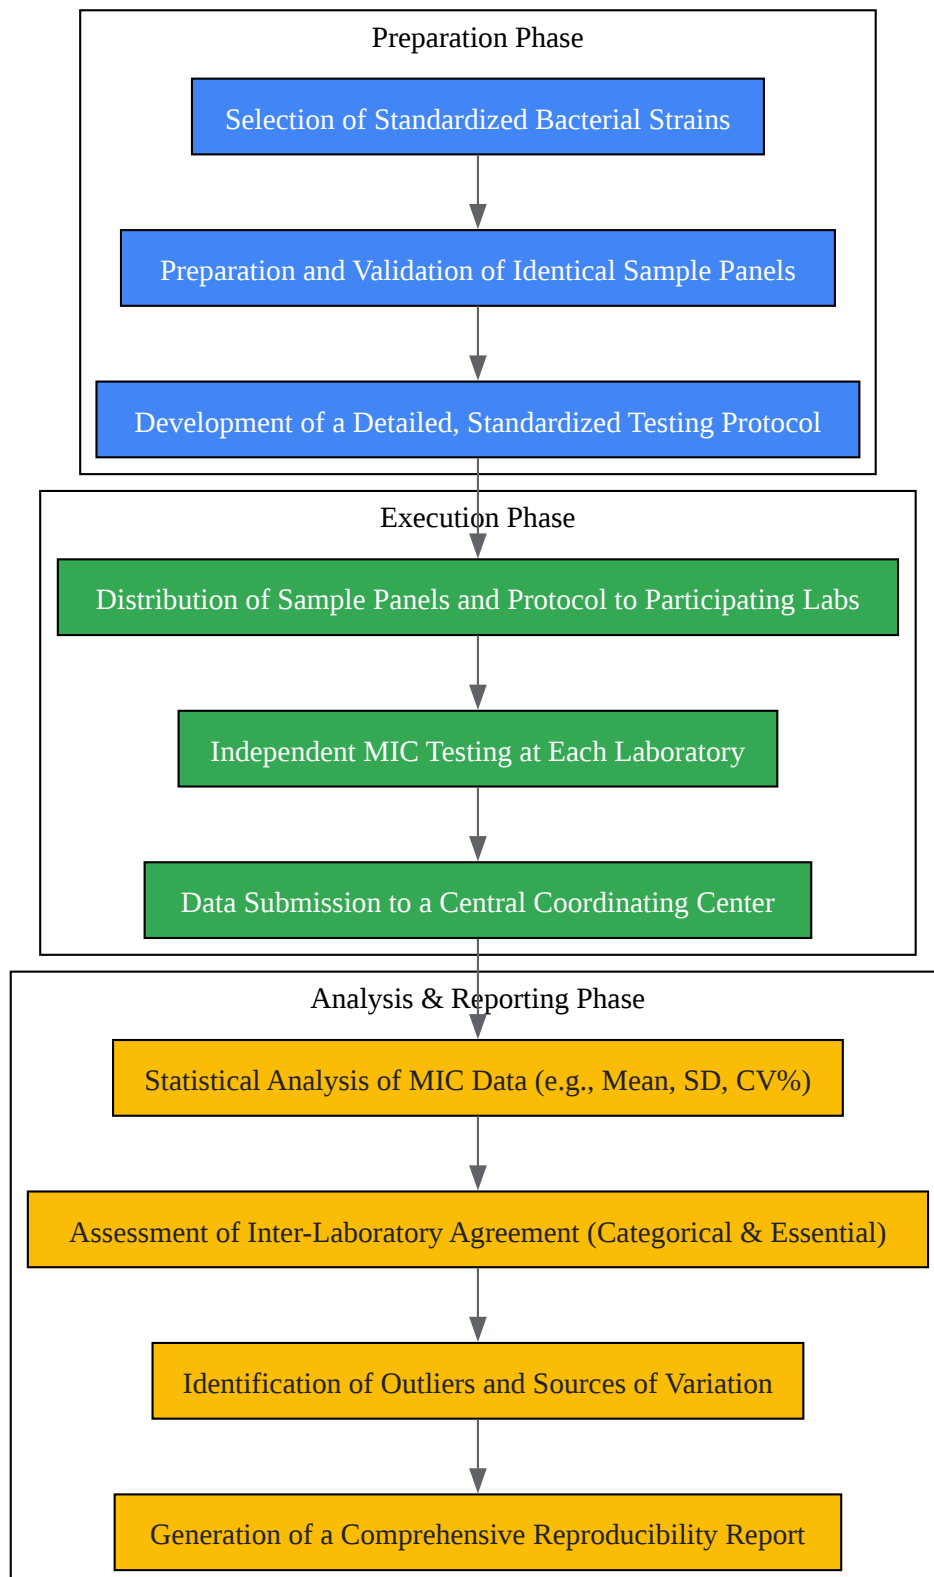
Preparation Phase

Selection of Standardized Bacterial Strains

Preparation and Validation of Identical Sample Panels

Development of a Detailed, Standardized Testing Protocol

Execution Phase

Distribution of Sample Panels and Protocol to Participating Labs

Independent MIC Testing at Each Laboratory

Data Submission to a Central Coordinating Center

Analysis & Reporting Phase

Statistical Analysis of MIC Data (e.g., Mean, SD, CV%)

Assessment of Inter-Laboratory Agreement (Categorical & Essential)

Identification of Outliers and Sources of Variation

Generation of a Comprehensive Reproducibility Report